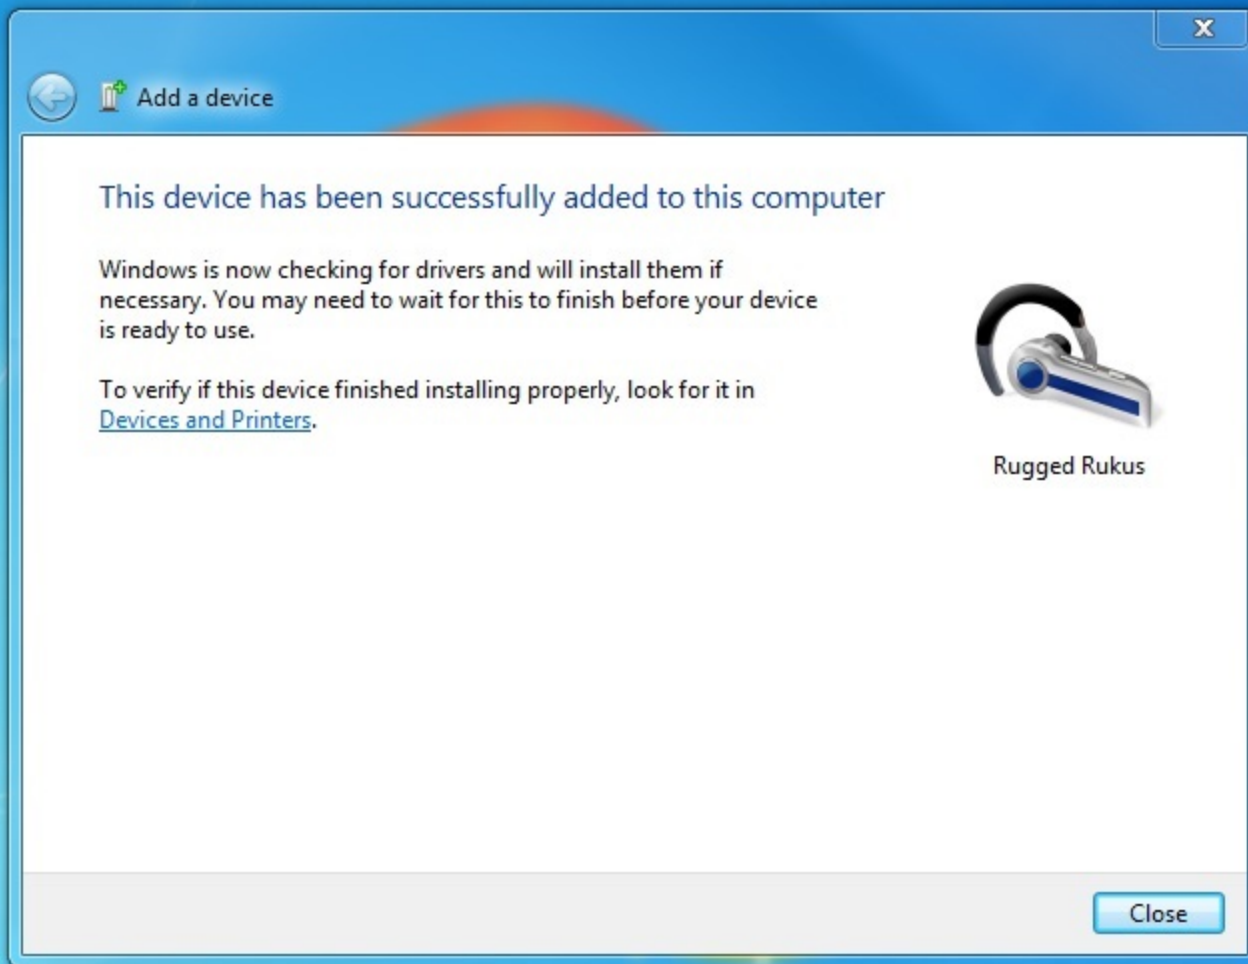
Add a device

This device has been successfully added to this computer

Windows is now checking for drivers and will install them if necessary. You may need to wait for this to finish before your device is ready to use.

To verify if this device finished installing properly, look for it in Devices and Printers.

Rugged Rukus

Close